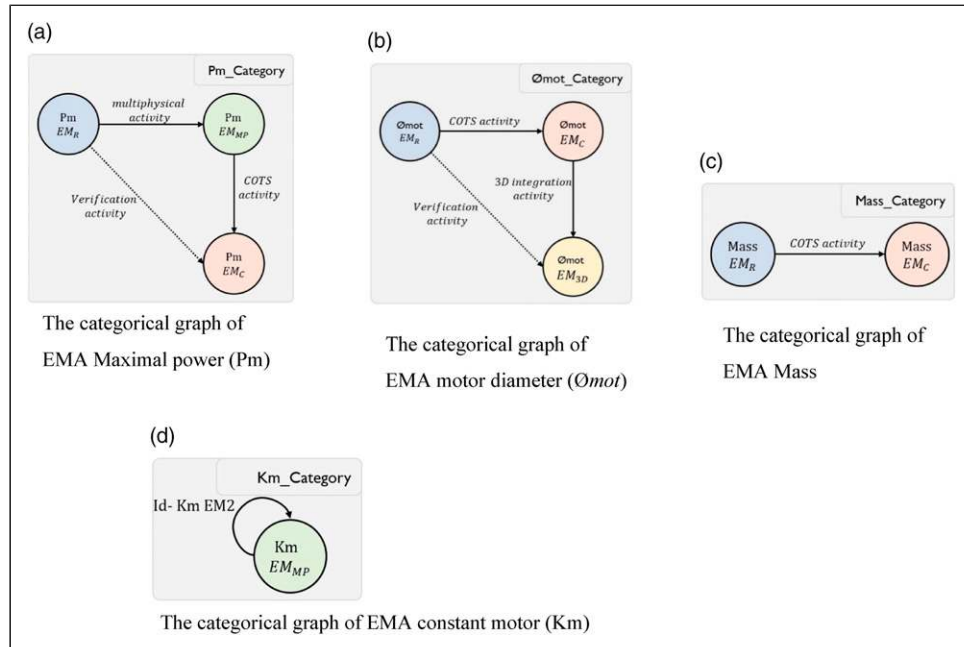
(a)

Pm_Category

Pm $EM_R$

multiphysical activity

Pm $EM_{MP}$

COTS activity

Verification activity

Pm $EM_C$

The categorical graph of EMA Maximal power (Pm)

(b)

Ømot_Category

Ømot $EM_R$

COTS activity

Ømot $EM_C$

3D integration activity

Verification activity

Ømot $EM_{3D}$

The categorical graph of EMA motor diameter (Ømot)

(c)

Mass_Category

Mass $EM_R$

COTS activity

Mass $EM_C$

The categorical graph of EMA Mass

(d)

Km_Category

Id- Km EM2

Km $EM_{MP}$

The categorical graph of EMA constant motor (Km)